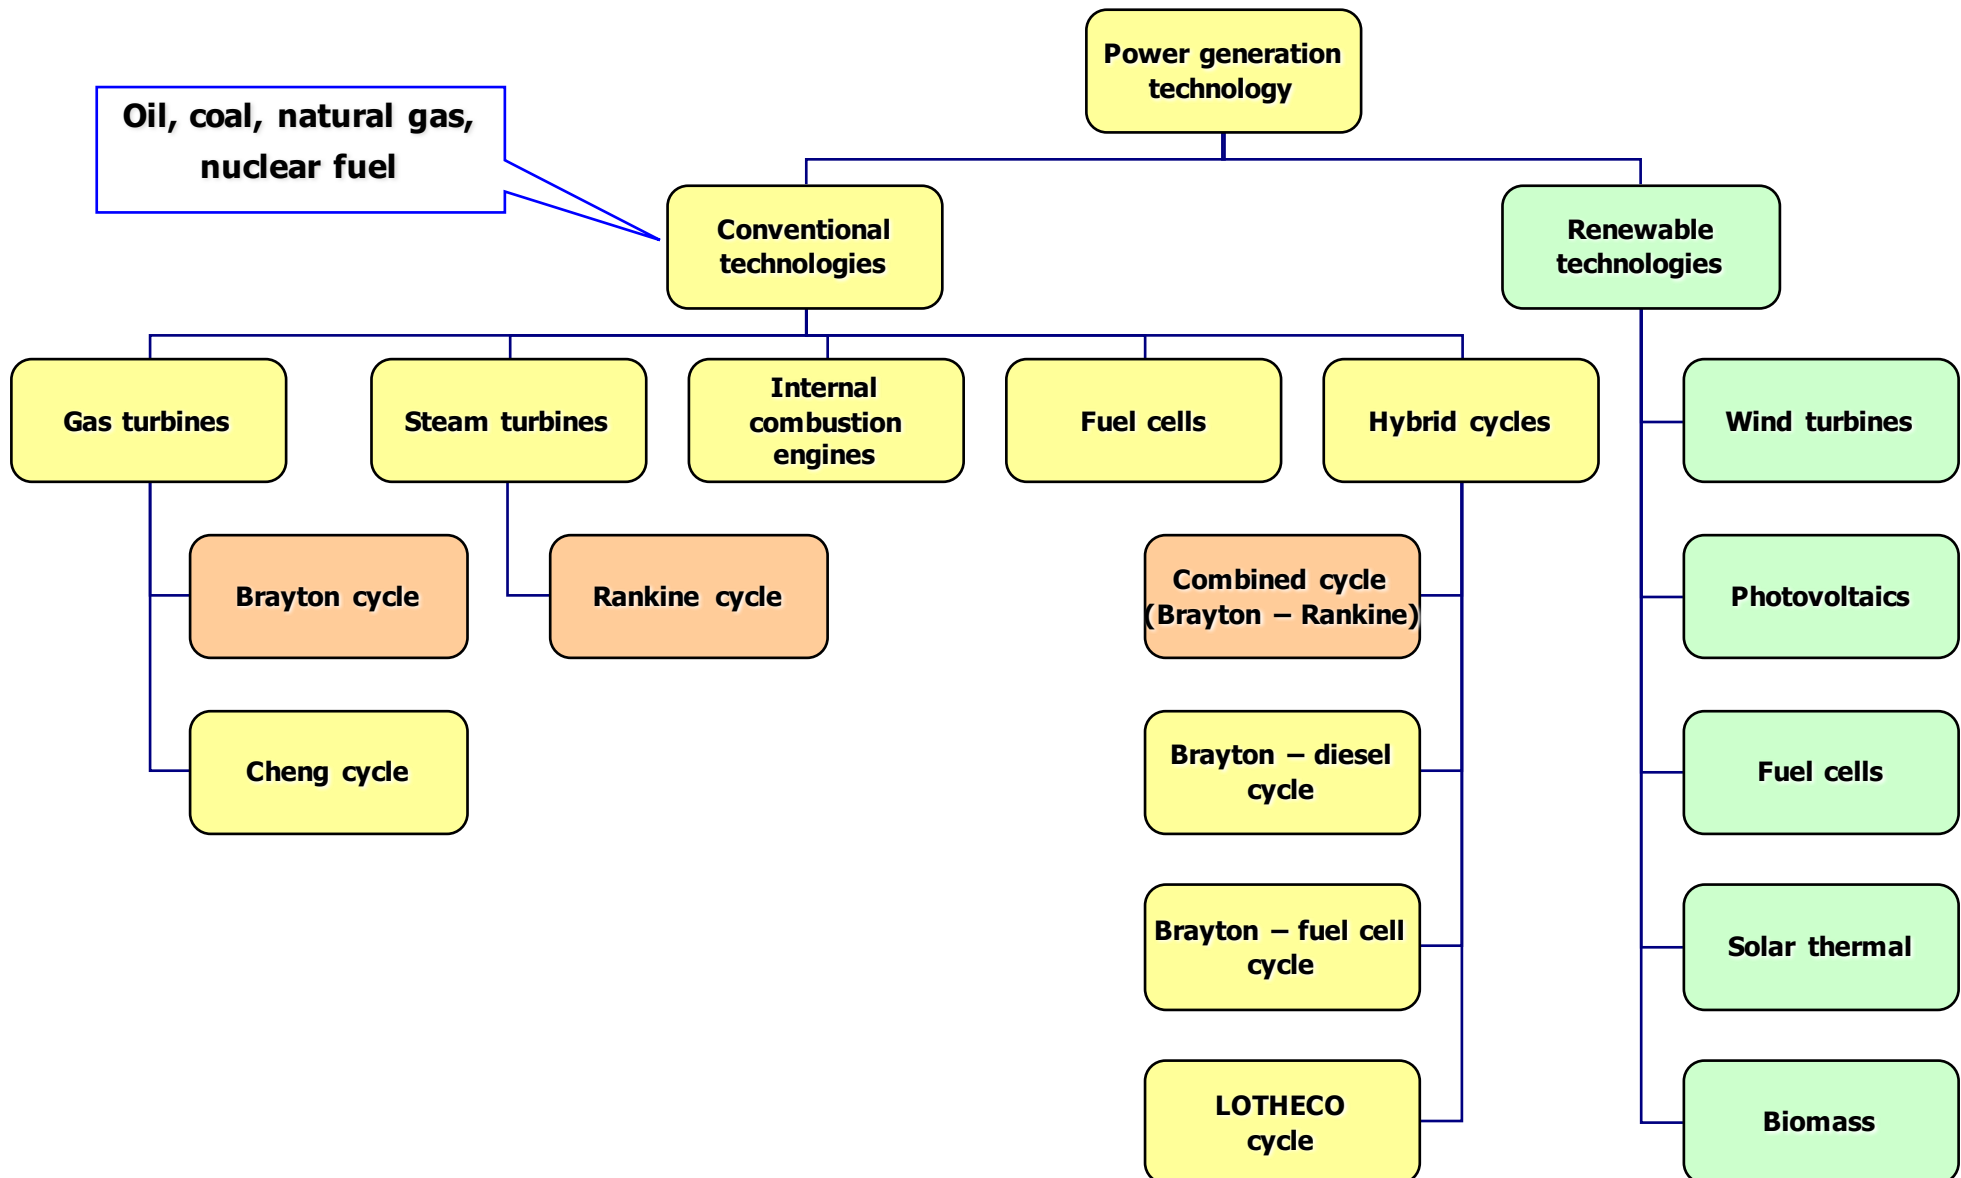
Power generation technology

Oil, coal, natural gas, nuclear fuel

Conventional technologies

Renewable technologies

Gas turbines

Steam turbines

Internal combustion engines

Fuel cells

Hybrid cycles

Wind turbines

Brayton cycle

Rankine cycle

Combined cycle (Brayton – Rankine)

Photovoltaics

Cheng cycle

Brayton – diesel cycle

Fuel cells

Brayton – fuel cell cycle

Solar thermal

LOTHECO cycle

Biomass